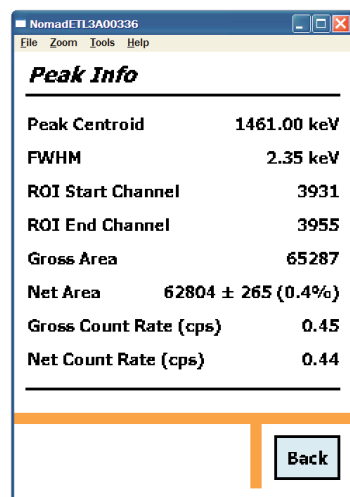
NomadETL3A00336

File Zoom Tools Help

Peak Info

| | |
|---|---|
| Peak Centroid | 1461.00 keV |
| FWHM | 2.35 keV |
| ROI Start Channel | 3931 |
| ROI End Channel | 3955 |
| Gross Area | 65287 |
| Net Area | 62804 ± 265 (0.4%) |
| Gross Count Rate (cps) | 0.45 |
| Net Count Rate (cps) | 0.44 |

Back